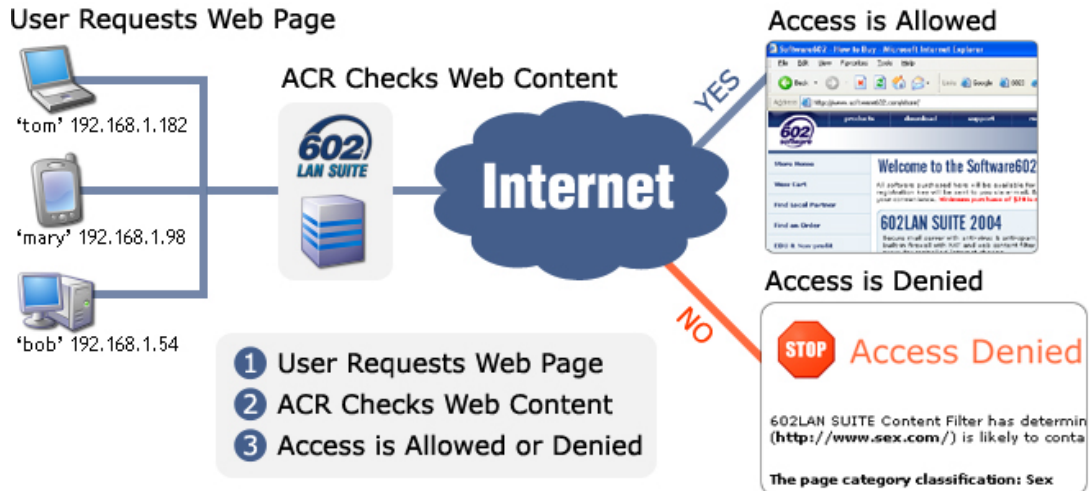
User Requests Web Page

'tom' 192.168.1.182

'mary' 192.168.1.98

'bob' 192.168.1.54

ACR Checks Web Content

602 LAN SUITE

Internet

YES

NO

Access is Allowed

Software602 - How to Buy - Microsoft Internet Explorer

File Edit View Favorites Tools Help

Back

Address http://www.software602.com/store/

602 software

products download support

Store Home

View Cart

Find Local Partner

Find an Order

Welcome to the Software602

602LAN SUITE 2004

Access is Denied

STOP Access Denied

602LAN SUITE Content Filter has determin
(http://www.sex.com/) is likely to conta

The page category classification: Sex

1 User Requests Web Page
2 ACR Checks Web Content
3 Access is Allowed or Denied